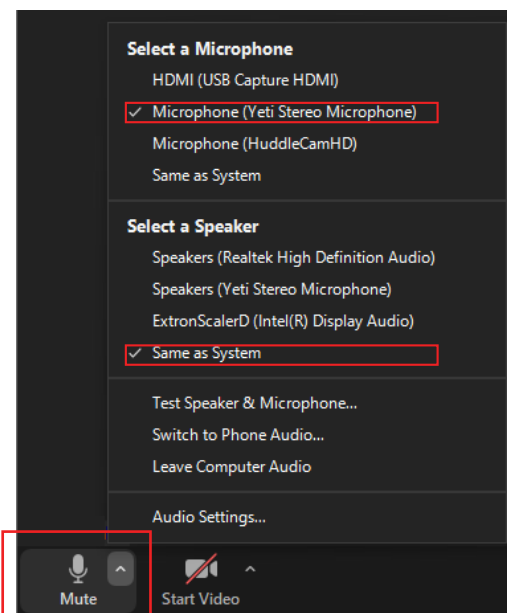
Select a Microphone
HDMI (USB Capture HDMI)
✓ Microphone (Yeti Stereo Microphone)
Microphone (HuddleCamHD)
Same as System

Select a Speaker
Speakers (Realtek High Definition Audio)
Speakers (Yeti Stereo Microphone)
ExtronScalerD (Intel(R) Display Audio)
✓ Same as System

Test Speaker & Microphone...
Switch to Phone Audio...
Leave Computer Audio

Audio Settings...

Mute
Start Video